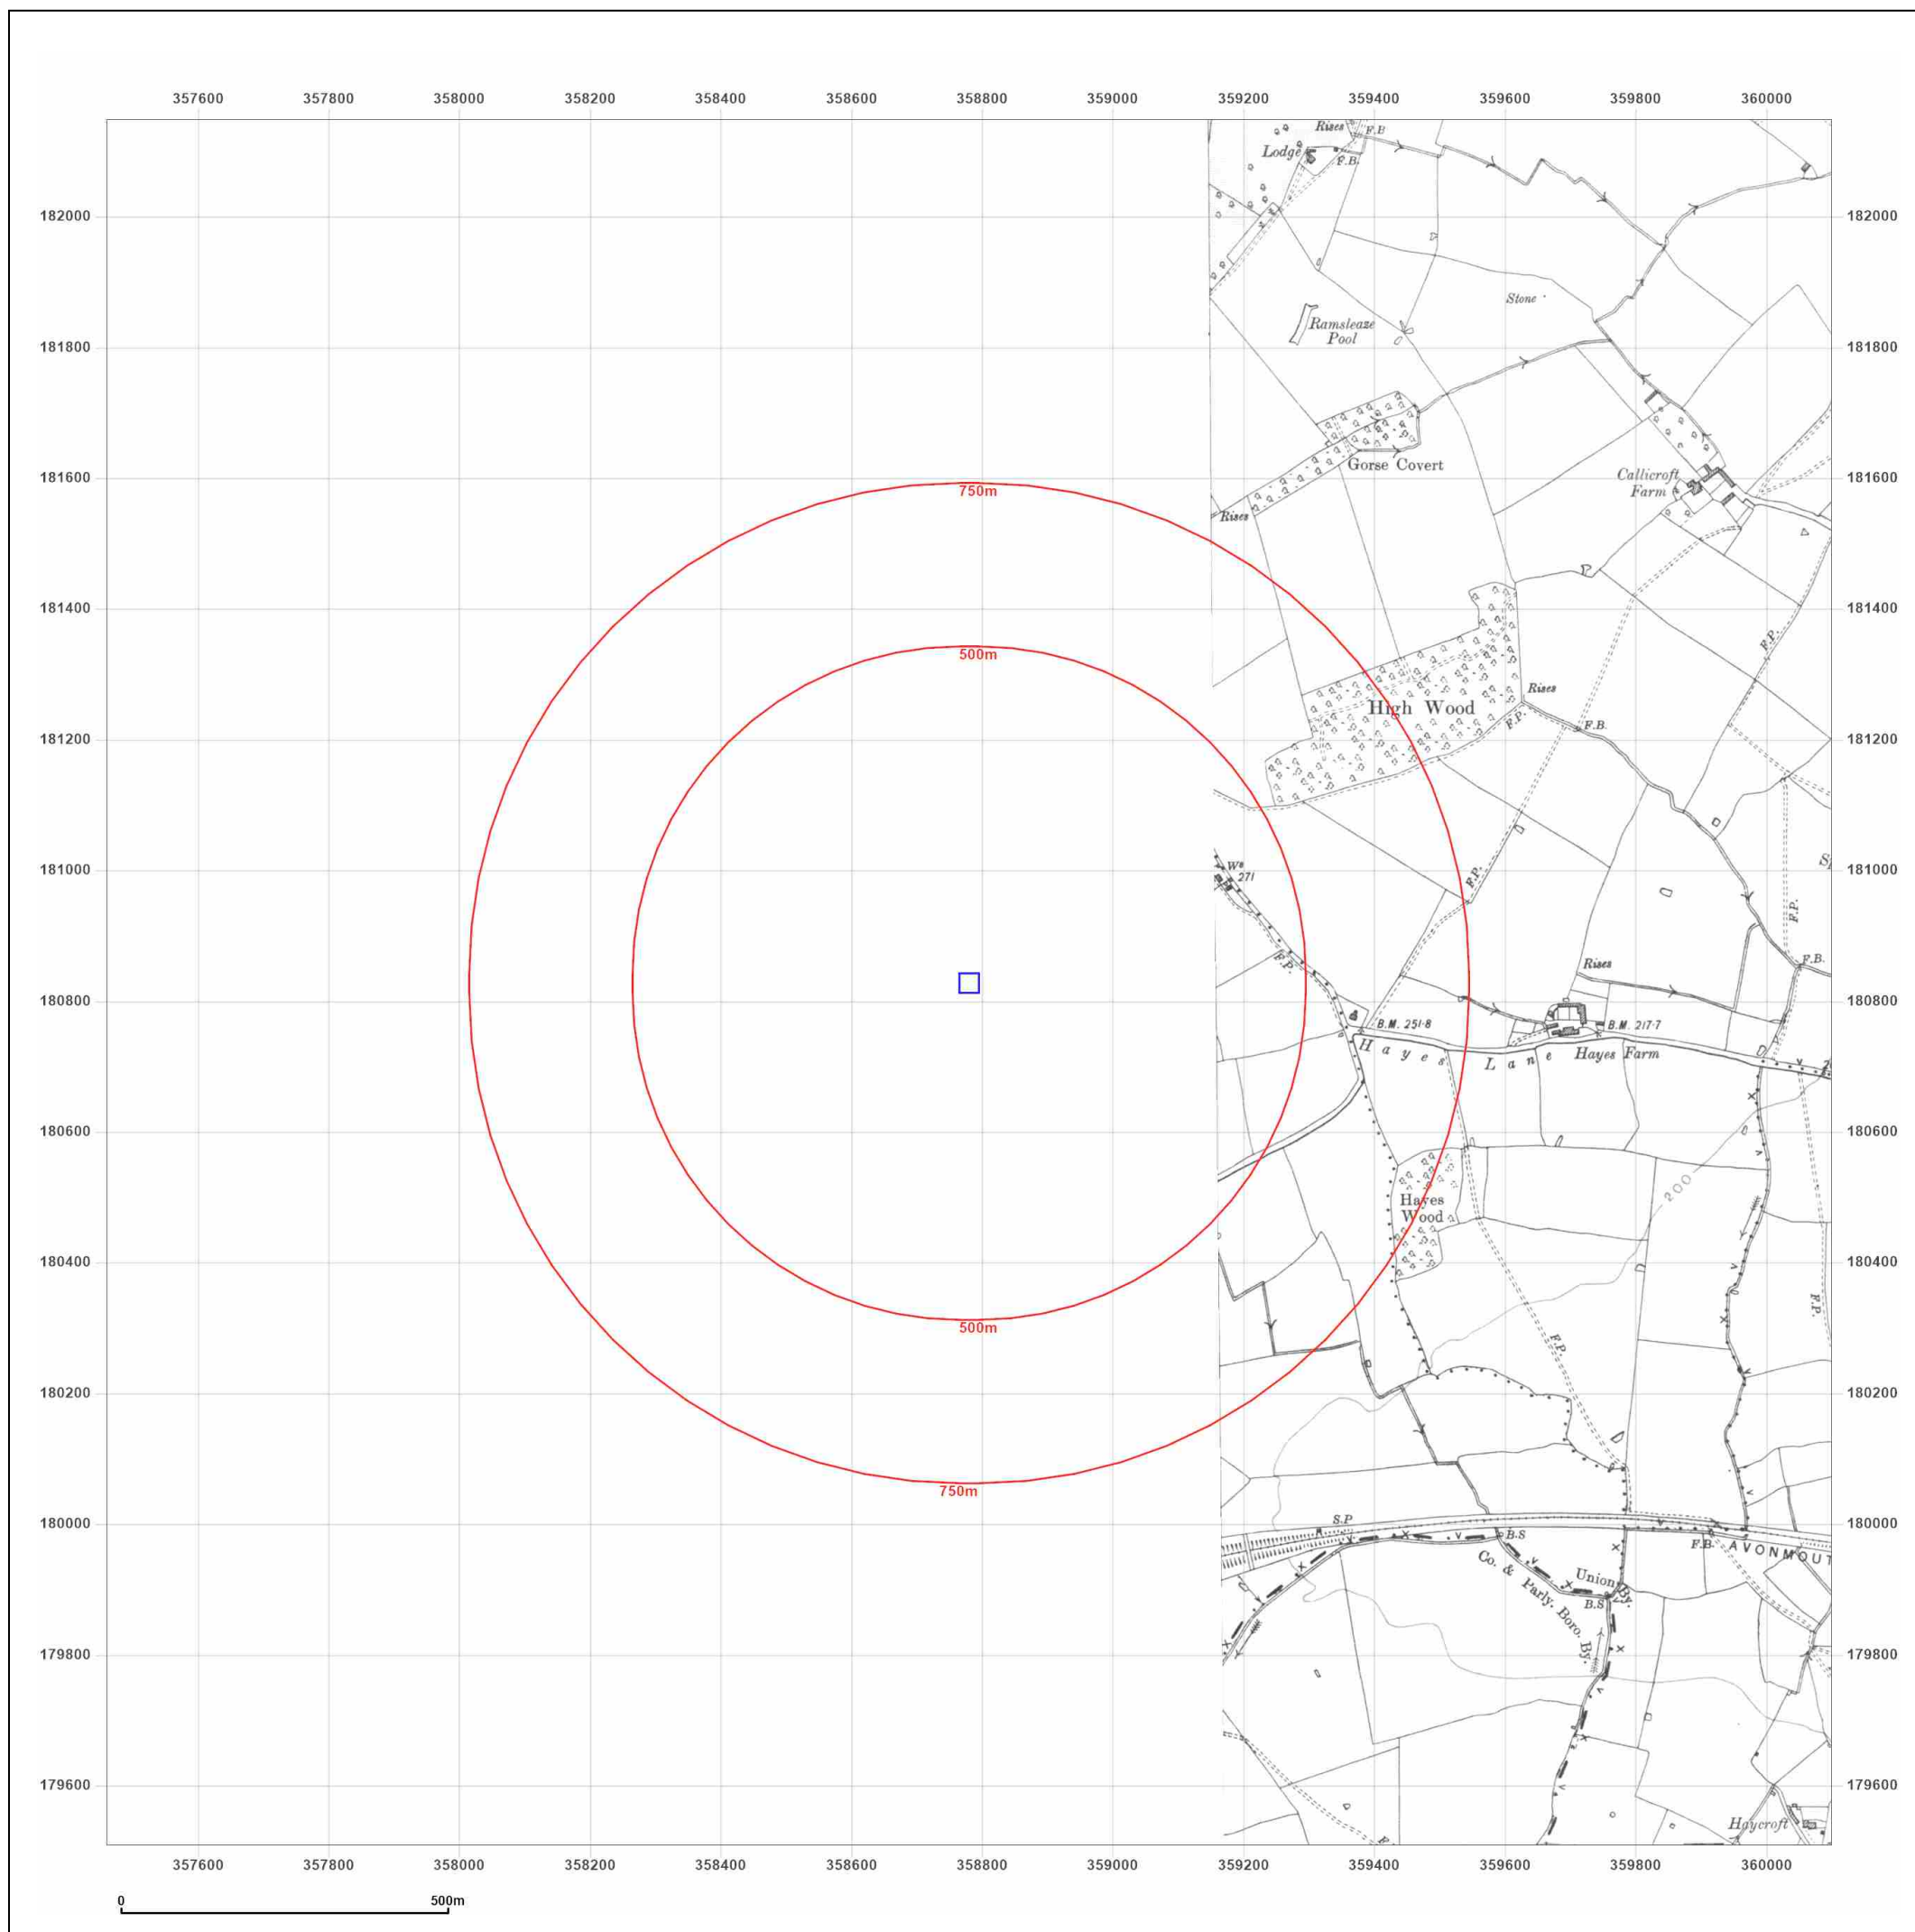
357600 357800 358000 358200 358400 358600 358800 359000 359200 359400 359600 359800 360000

182000
181800
181600
181400
181200
181000
180800
180600
180400
180200
180000
179800
179600

Rises
F.B
Lodge
F.B.
Stone
Ramsleaze Pool
Gorse Covert
Callicroft Farm
Rises
750m
F.P.
Rises
High Wood
F.P.
F.B.
500m
Ws 271
F.P.
S
F.P.
Rises
F.B.
B.M. 251·8
B.M. 217·7
Hayes Lane Hayes Farm
Hayes Wood
200
F.P.
F.P.
500m
750m
S.P.
B.S
Co. & Parly. Boro. By.
Union By.
B.S
F.B.
AVONMOUT
Haycroft

357600 357800 358000 358200 358400 358600 358800 359000 359200 359400 359600 359800 360000

0 500m